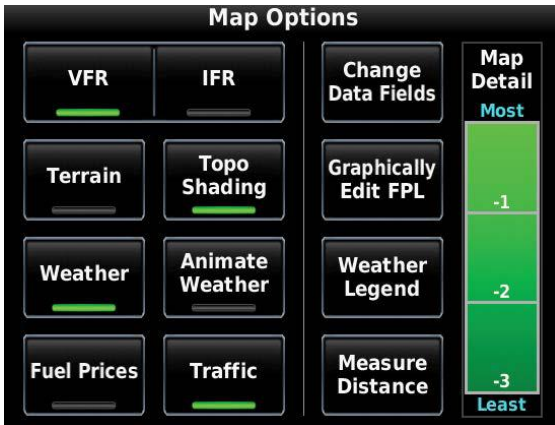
Map Options

VFR

IFR

Terrain

Topo Shading

Weather

Animate Weather

Fuel Prices

Traffic

Change Data Fields

Graphically Edit FPL

Weather Legend

Measure Distance

Map Detail

Most

-1

-2

-3

Least